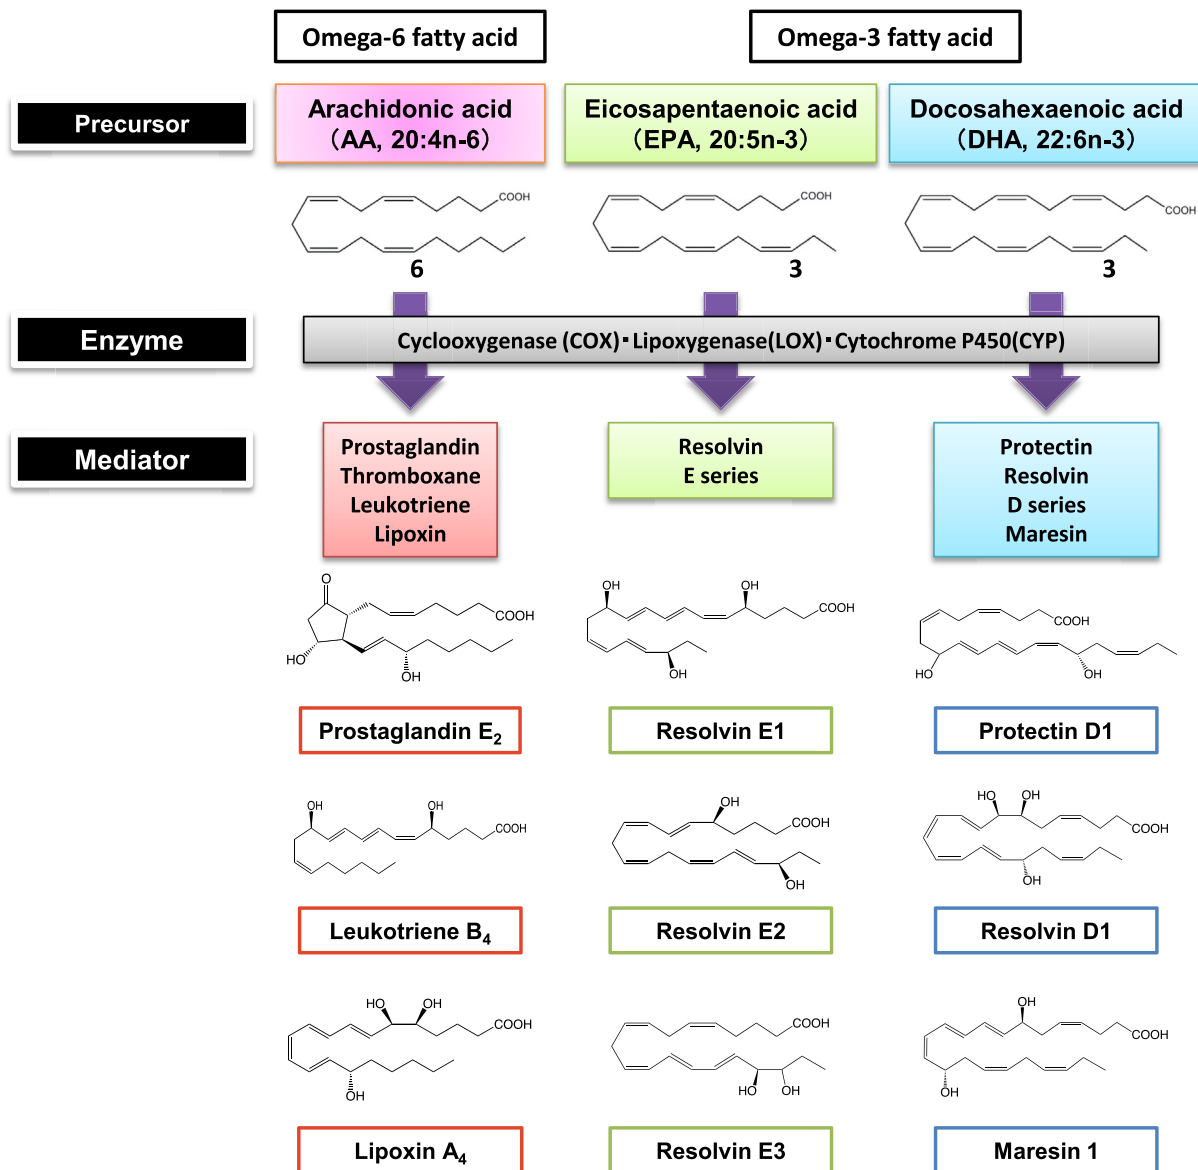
Omega-6 fatty acid

Omega-3 fatty acid

Precursor

Arachidonic acid (AA, 20:4n-6)

Eicosapentaenoic acid (EPA, 20:5n-3)

Docosahexaenoic acid (DHA, 22:6n-3)

COOH

6

COOH

3

COOH

3

Enzyme

Cyclooxygenase (COX)・Lipoxygenase(LOX)・Cytochrome P450(CYP)

Mediator

Prostaglandin
Thromboxane
Leukotriene
Lipoxin

Resolvin
E series

Protectin
Resolvin
D series
Maresin

O
COOH
HO
OH

OH
OH
COOH
OH

COOH
HO
OH

Prostaglandin $E_2$

Resolvin E1

Protectin D1

OH
OH
COOH

OH
COOH
OH

HO
OH
COOH
OH

Leukotriene $B_4$

Resolvin E2

Resolvin D1

HO
OH
COOH
OH

COOH
HO
OH

OH
COOH
OH

Lipoxin $A_4$

Resolvin E3

Maresin 1